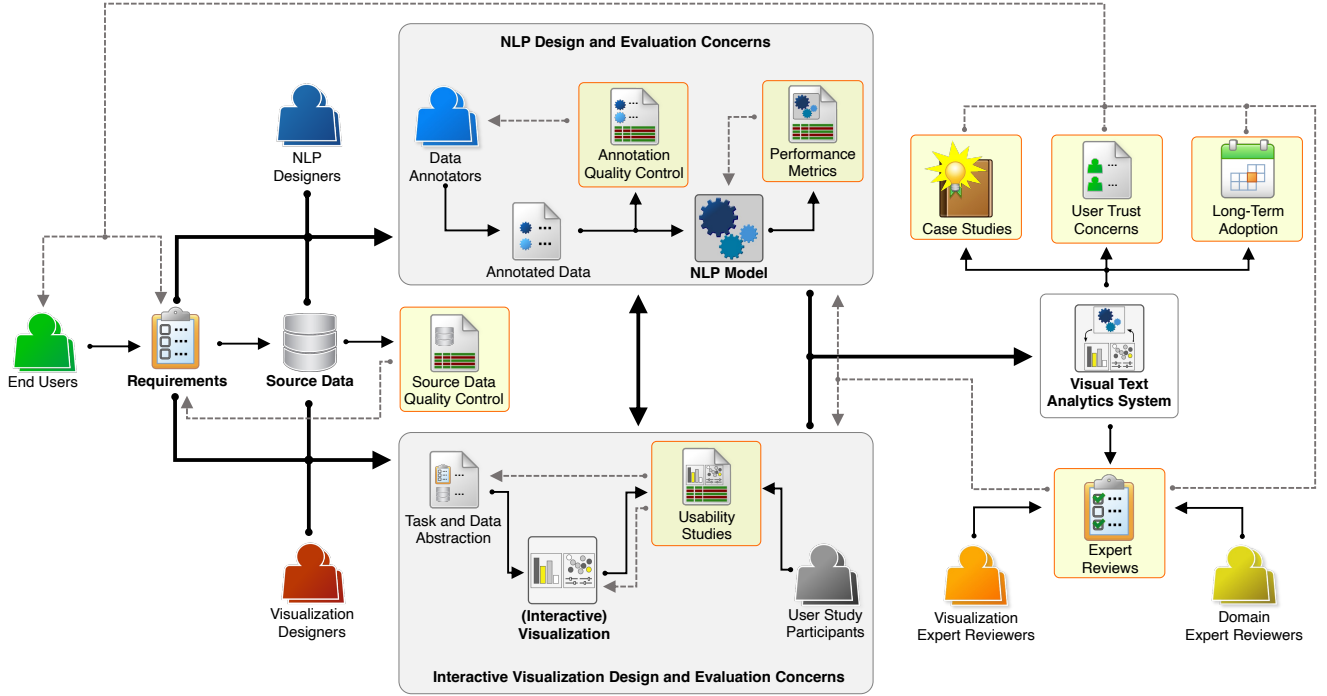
NLP Design and Evaluation Concerns

NLP Designers

Data Annotators

Annotation Quality Control

Performance Metrics

Annotated Data

NLP Model

Case Studies

User Trust Concerns

Long-Term Adoption

End Users

Requirements

Source Data

Source Data Quality Control

Visual Text Analytics System

Task and Data Abstraction

(Interactive) Visualization

Usability Studies

User Study Participants

Expert Reviews

Visualization Designers

Visualization Expert Reviewers

Domain Expert Reviewers

Interactive Visualization Design and Evaluation Concerns